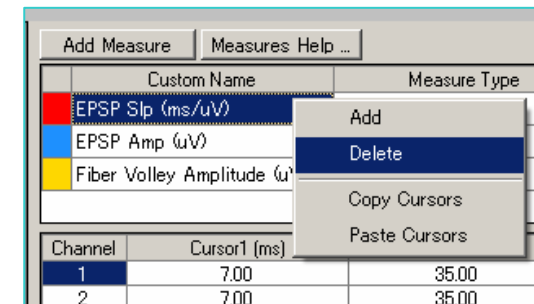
Add Measure | Measures Help ...

| | Custom Name | Measure Type |
|---|---|---|
| | EPSP Slp (ms/uV) | |
| | EPSP Amp (uV) | |
| | Fiber Volley Amplitude (u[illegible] | |

Add
Delete
Copy Cursors
Paste Cursors

| Channel | Cursor1 (ms) | |
|---|---|---|
| 1 | 7.00 | 35.00 |
| 2 | 7.00 | 35.00 |